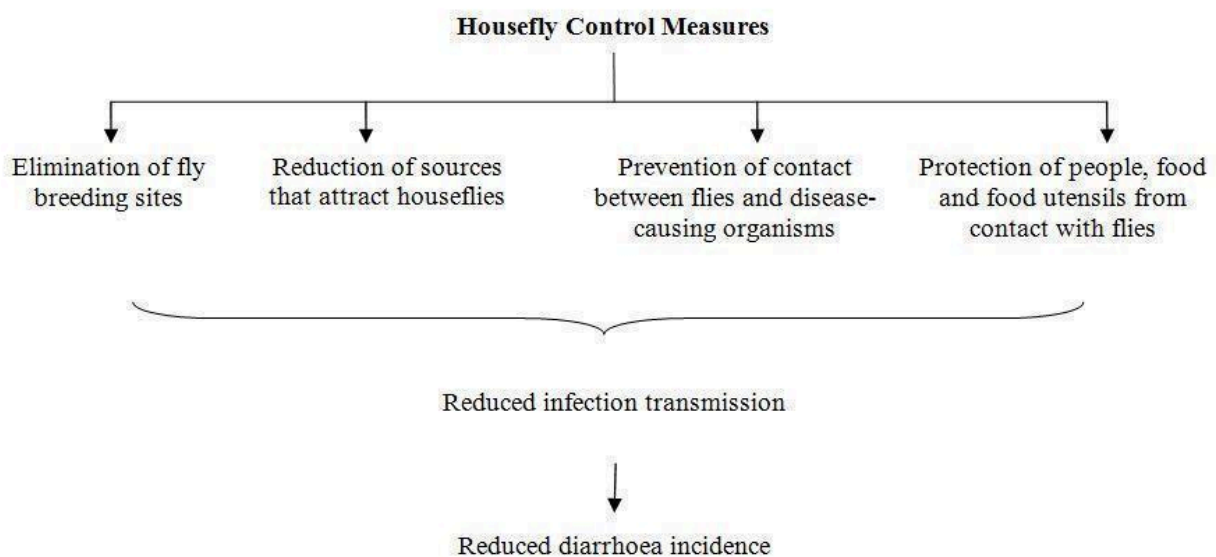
Housefly Control Measures

Elimination of fly breeding sites

Reduction of sources that attract houseflies

Prevention of contact between flies and disease-causing organisms

Protection of people, food and food utensils from contact with flies

Reduced infection transmission

Reduced diarrhoea incidence